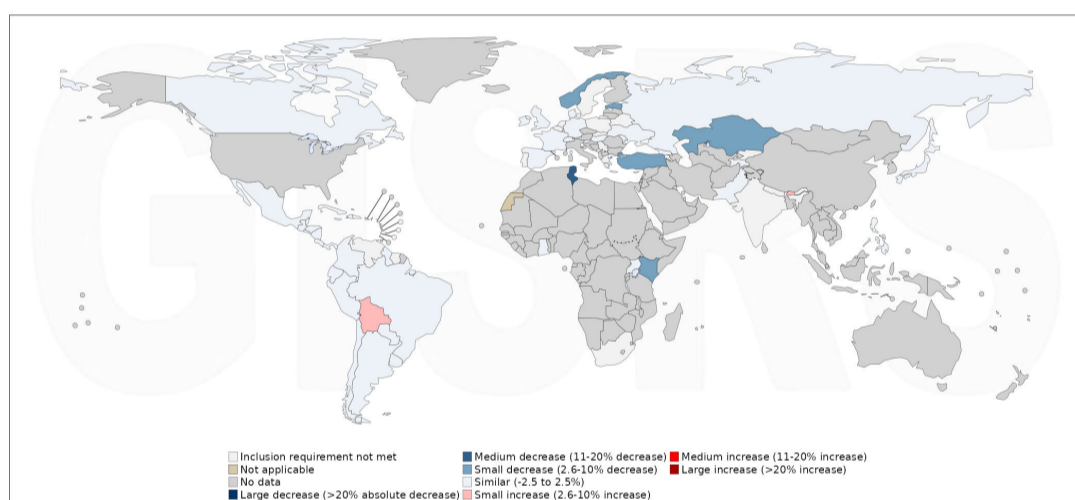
GISRS

Inclusion requirement not met
Not applicable
No data
Large decrease (>20% absolute decrease)

Medium decrease (11-20% decrease)
Small decrease (2.6-10% decrease)
Similar (-2.5 to 2.5%)
Small increase (2.6-10% increase)

Medium increase (11-20% increase)
Large increase (>20% increase)